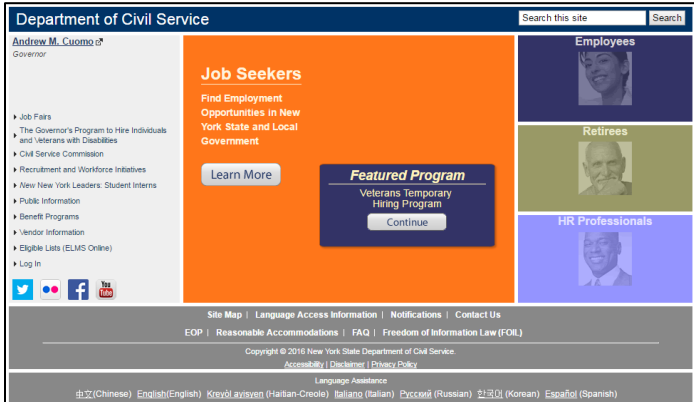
Department of Civil Service

Search this site

Search

Andrew M. Cuomo

Governor

Job Fairs

The Governor's Program to Hire Individuals and Veterans with Disabilities

Civil Service Commission

Recruitment and Workforce Initiatives

New New York Leaders: Student Interns

Public Information

Benefit Programs

Vendor Information

Eligible Lists (ELMS Online)

Log In

You Tube

Job Seekers

Find Employment Opportunities in New York State and Local Government

Learn More

Featured Program

Veterans Temporary Hiring Program

Continue

Employees

Retirees

HR Professionals

Site Map | Language Access Information | Notifications | Contact Us

EOP | Reasonable Accommodations | FAQ | Freedom of Information Law (FOIL)

Copyright © 2016 New York State Department of Civil Service.

Accessibility | Disclaimer | Privacy Policy

Language Assistance

中文(Chinese) English(English) Kreyòl ayisyen (Haitian-Creole) Italiano (Italian) Русский (Russian) 한국어 (Korean) Español (Spanish)